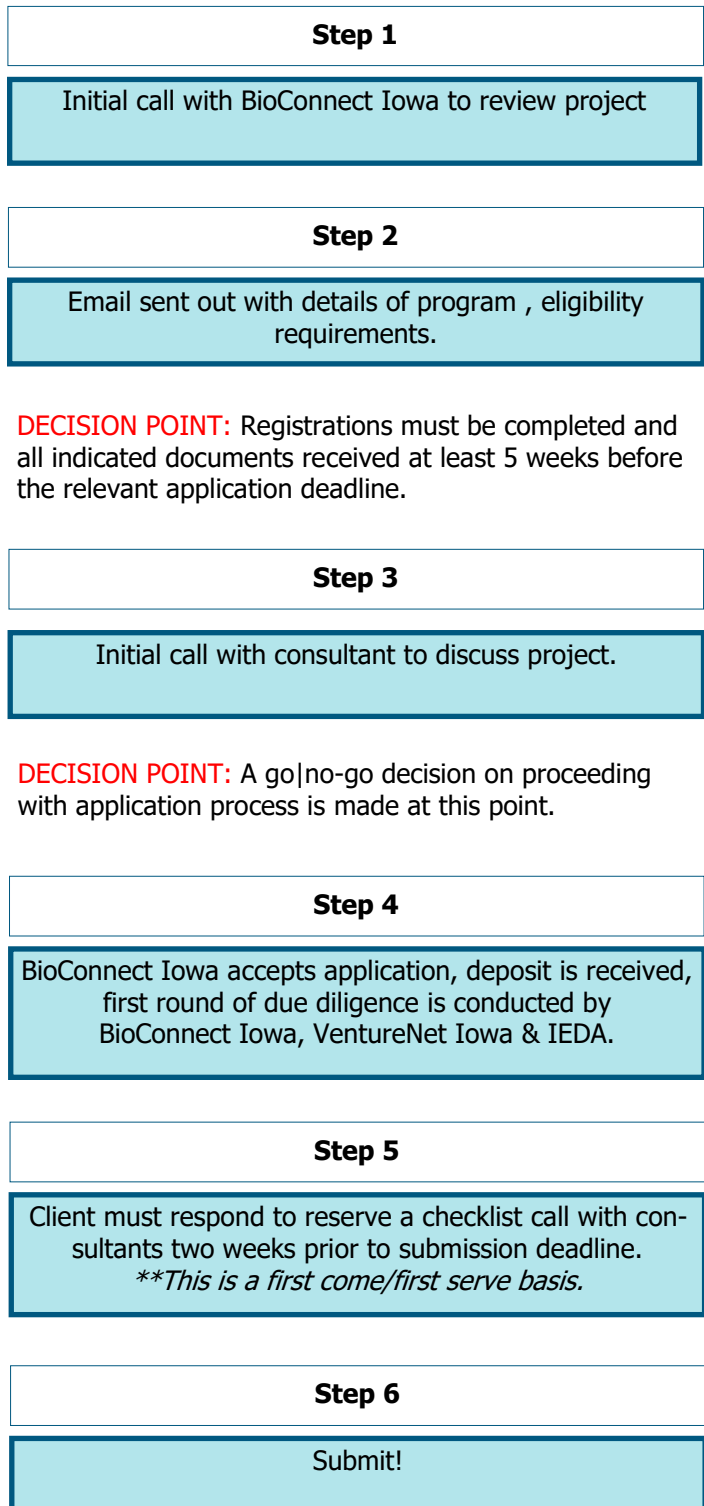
**Step 1**

Initial call with BioConnect Iowa to review project

**Step 2**

Email sent out with details of program , eligibility requirements.

DECISION POINT: Registrations must be completed and all indicated documents received at least 5 weeks before the relevant application deadline.

**Step 3**

Initial call with consultant to discuss project.

DECISION POINT: A go|no-go decision on proceeding with application process is made at this point.

**Step 4**

BioConnect Iowa accepts application, deposit is received, first round of due diligence is conducted by BioConnect Iowa, VentureNet Iowa & IEDA.

**Step 5**

Client must respond to reserve a checklist call with consultants two weeks prior to submission deadline. *\*\*This is a first come/first serve basis.*

**Step 6**

Submit!